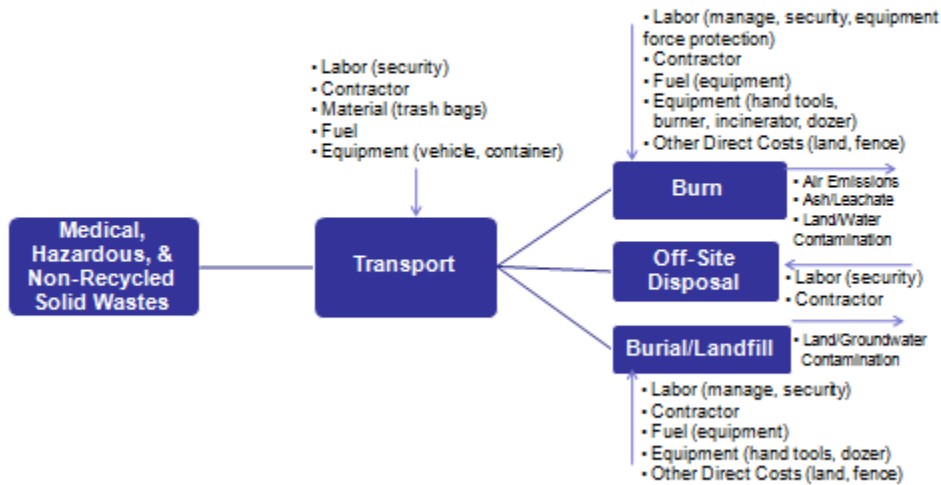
Medical, Hazardous, & Non-Recycled Solid Wastes

• Labor (security)
• Contractor
• Material (trash bags)
• Fuel
• Equipment (vehicle, container)

Transport

• Labor (manage, security, equipment force protection)
• Contractor
• Fuel (equipment)
• Equipment (hand tools, burner, incinerator, dozer)
• Other Direct Costs (land, fence)

Burn

• Air Emissions
• Ash/Leachate
• Land/Water Contamination

Off-Site Disposal

• Labor (security)
• Contractor

Burial/Landfill

• Land/Groundwater Contamination

• Labor (manage, security)
• Contractor
• Fuel (equipment)
• Equipment (hand tools, dozer)
• Other Direct Costs (land, fence)